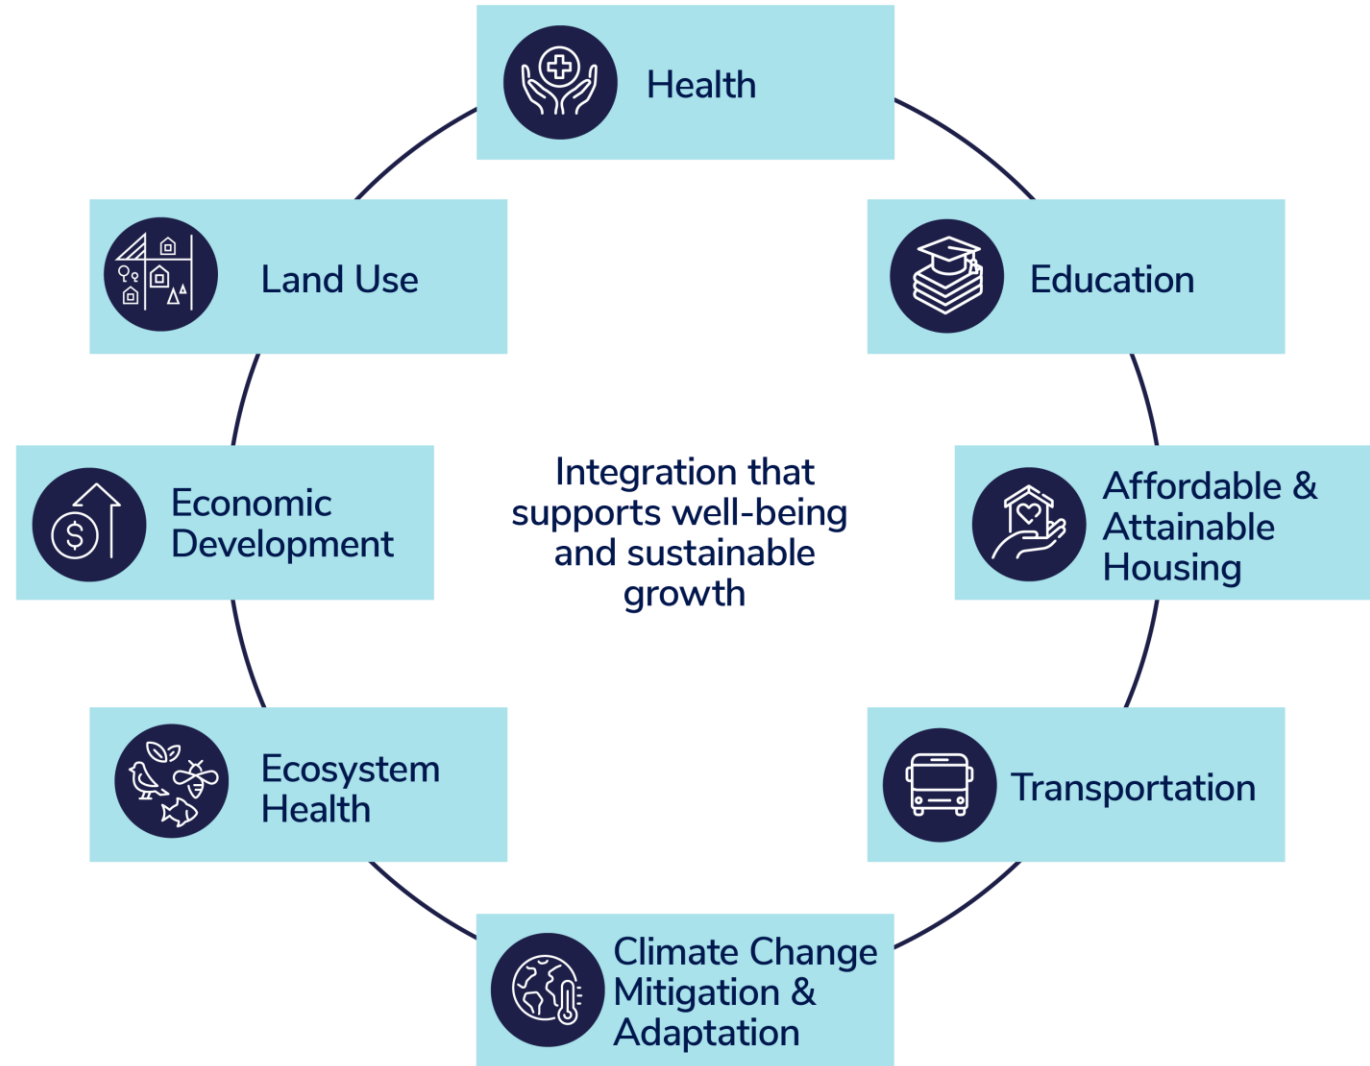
Health

Land Use

Education

Integration that supports well-being and sustainable growth

Economic Development

Affordable & Attainable Housing

Ecosystem Health

Transportation

Climate Change Mitigation & Adaptation